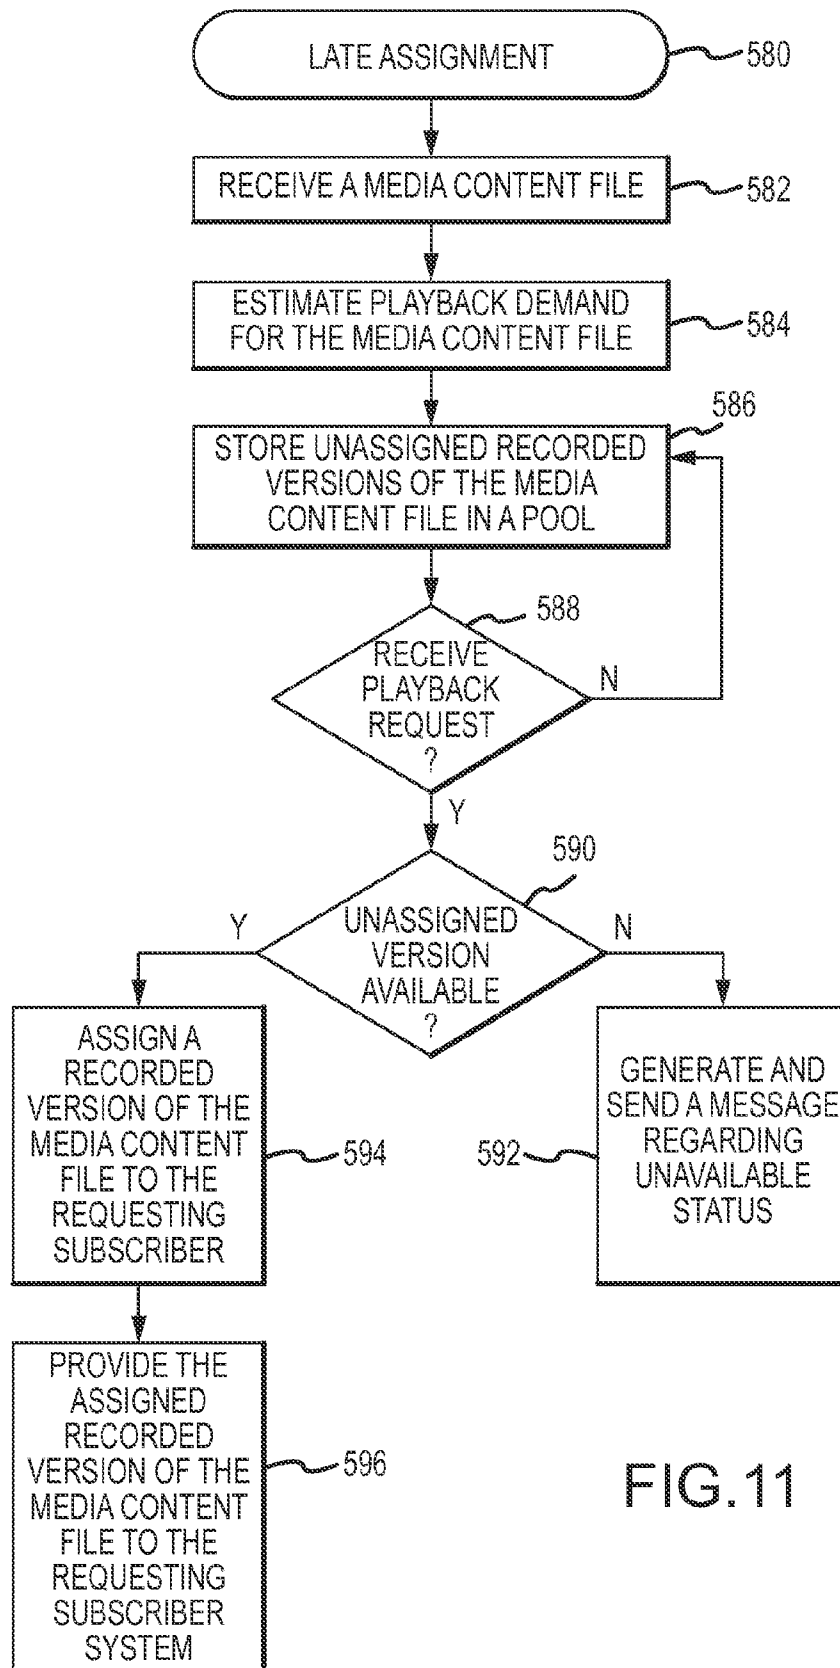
LATE ASSIGNMENT 580

RECEIVE A MEDIA CONTENT FILE 582

ESTIMATE PLAYBACK DEMAND FOR THE MEDIA CONTENT FILE 584

586
STORE UNASSIGNED RECORDED VERSIONS OF THE MEDIA CONTENT FILE IN A POOL

588
RECEIVE PLAYBACK REQUEST ?
N
Y

590
UNASSIGNED VERSION AVAILABLE ?
Y
N

ASSIGN A RECORDED VERSION OF THE MEDIA CONTENT FILE TO THE REQUESTING SUBSCRIBER 594

592 GENERATE AND SEND A MESSAGE REGARDING UNAVAILABLE STATUS

PROVIDE THE ASSIGNED RECORDED VERSION OF THE MEDIA CONTENT FILE TO THE REQUESTING SUBSCRIBER SYSTEM 596

FIG.11